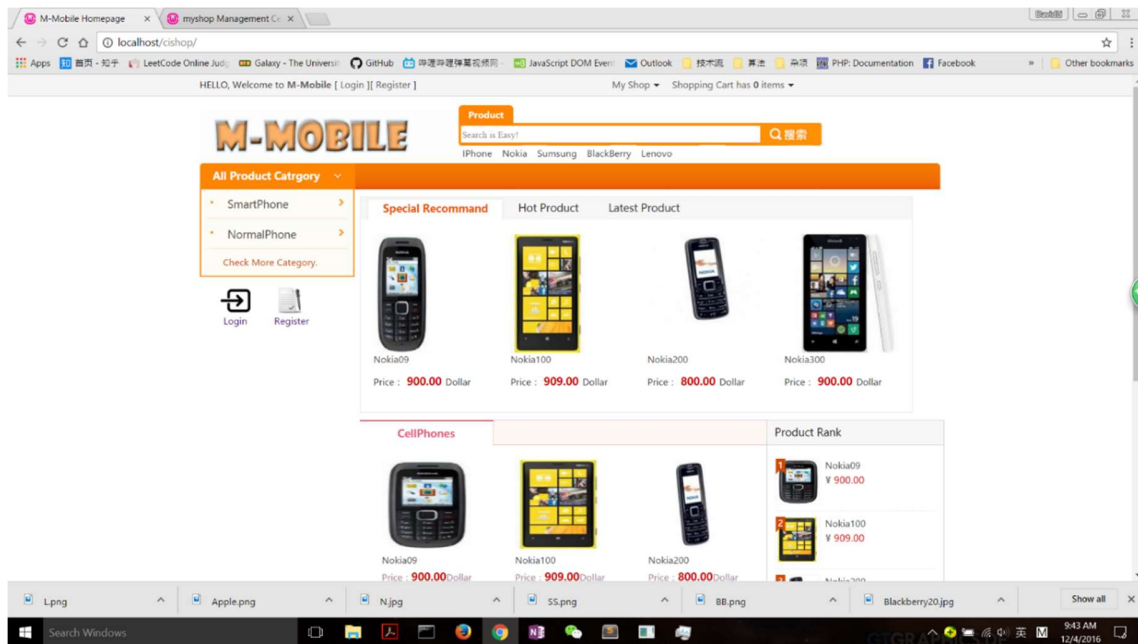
M-Mobile Homepage × myshop Management Co ×

localhost/cishop/

Apps 首页 - 知乎 LeetCode Online Judg Galaxy - The Universi GitHub 哔哩哔哩弹幕视频网 JavaScript DOM Even Outlook 技术流 算法 杂项 PHP: Documentation Facebook » Other bookmarks

HELLO, Welcome to M-Mobile [ Login ][ Register ]

My Shop Shopping Cart has 0 items

M-MOBILE

Product

Search is Easy!

搜索

IPhone Nokia Sumsung BlackBerry Lenovo

All Product Catrgory

SmartPhone

NormalPhone

Check More Category.

Login Register

Special Recommand Hot Product Latest Product

Nokia09
Price： 900.00 Dollar

Nokia100
Price： 909.00 Dollar

Nokia200
Price： 800.00 Dollar

Nokia300
Price： 900.00 Dollar

CellPhones

Nokia09
Price： 900.00Dollar

Nokia100
Price： 909.00Dollar

Nokia200
Price： 800.00Dollar

Product Rank

1 Nokia09
¥ 900.00

2 Nokia100
¥ 909.00

L.png Apple.png N.jpg SS.png BB.png Blackberry20.jpg Show all

Search Windows

9:43 AM
12/4/2016